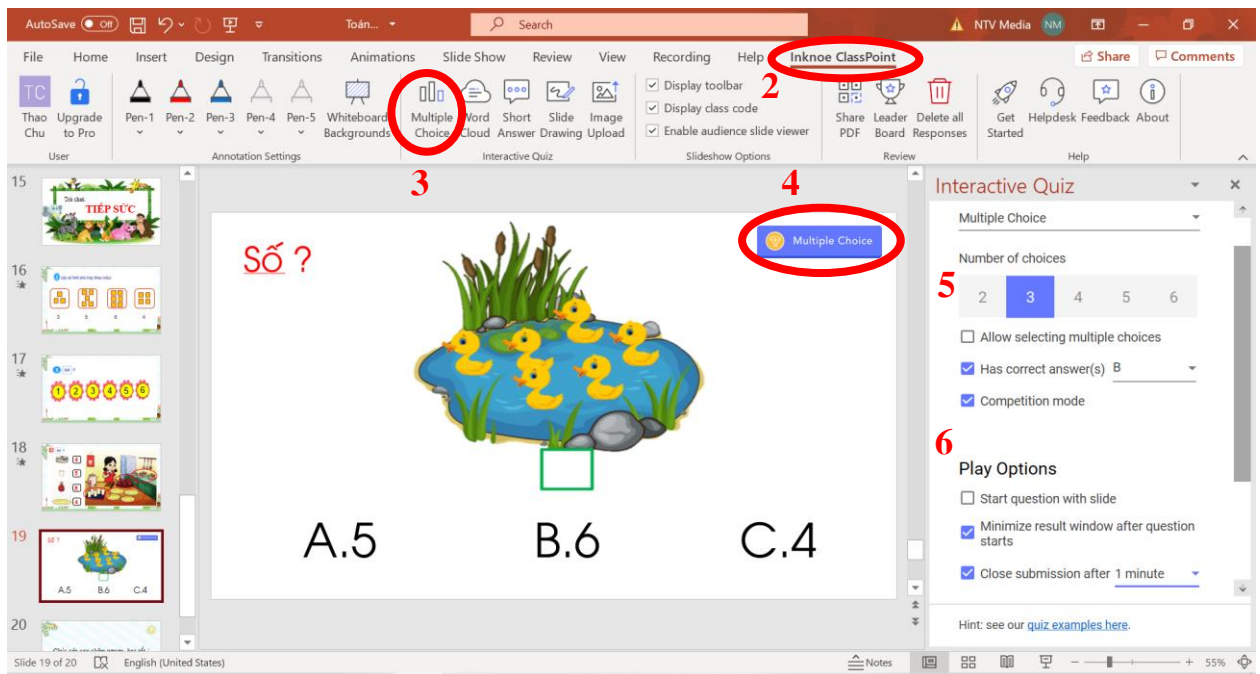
AutoSave Off Toán... Search NTV Media NM

File Home Insert Design Transitions Animations Slide Show Review View Recording Help Inknoe ClassPoint Share Comments

TC Thao Chu Upgrade to Pro User
Pen-1 Pen-2 Pen-3 Pen-4 Pen-5 Whiteboard Backgrounds Annotation Settings
Multiple Choice Word Cloud Short Answer Slide Drawing Image Upload Interactive Quiz
Display toolbar
Display class code
Enable audience slide viewer
Slideshow Options
Share PDF Leader Board Delete all Responses Review
Get Started Helpdesk Feedback About Help

2
3
4

15 Trò chơi TIẾP SỨC
16
17 1 2 3 4 5 6
18
19 Số ? A.5 B.6 C.4
20

Số ?

Multiple Choice

A.5 B.6 C.4

Interactive Quiz
Multiple Choice
Number of choices
5
2 3 4 5 6
Allow selecting multiple choices
Has correct answer(s) B
Competition mode
6
Play Options
Start question with slide
Minimize result window after question starts
Close submission after 1 minute

Hint: see our quiz examples here.

Slide 19 of 20 English (United States) Notes 55%